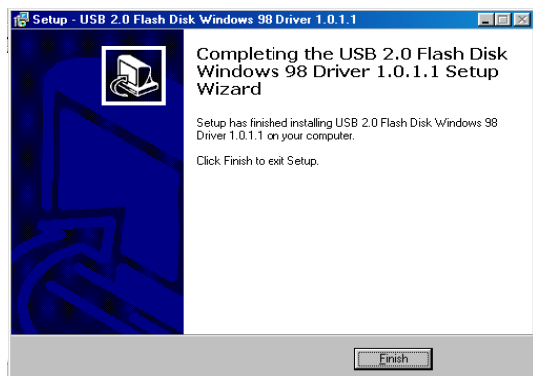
Setup - USB 2.0 Flash Disk Windows 98 Driver 1.0.1.1

Completing the USB 2.0 Flash Disk Windows 98 Driver 1.0.1.1 Setup Wizard

Setup has finished installing USB 2.0 Flash Disk Windows 98 Driver 1.0.1.1 on your computer.

Click Finish to exit Setup.

Finish